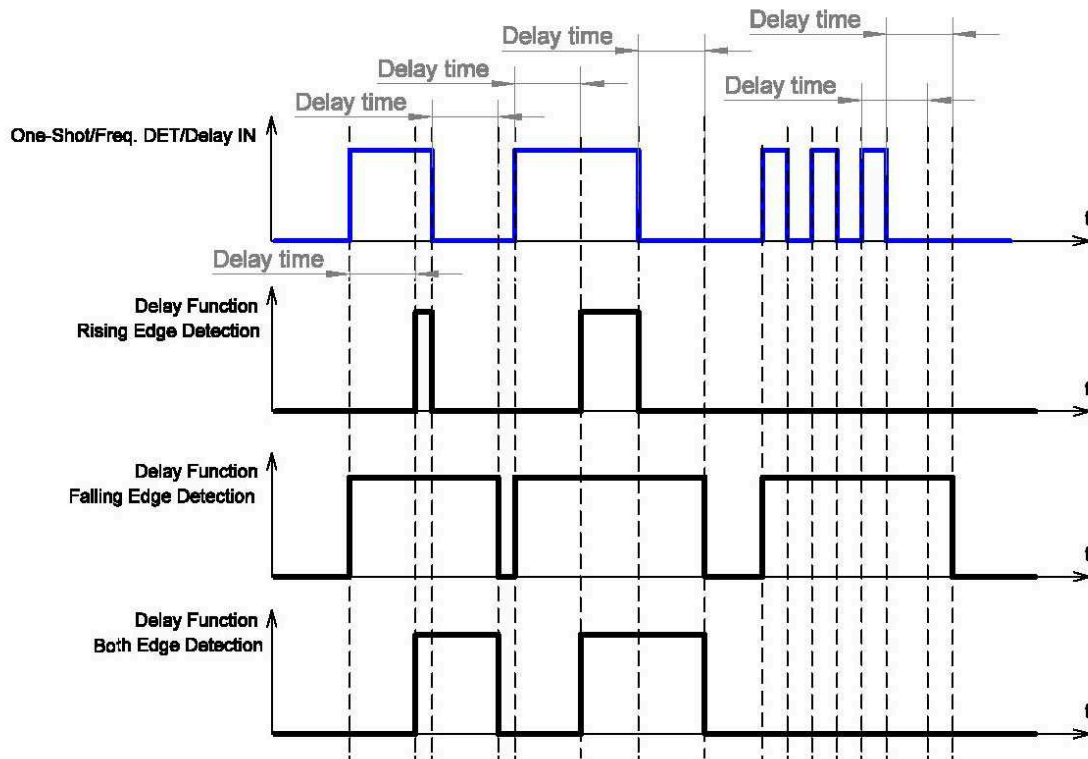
Delay time

Delay time

Delay time

Delay time

Delay time

One-Shot/Freq. DET/Delay IN

t

Delay time

Delay Function
Rising Edge Detection

t

Delay Function
Falling Edge Detection

t

Delay Function
Both Edge Detection

t